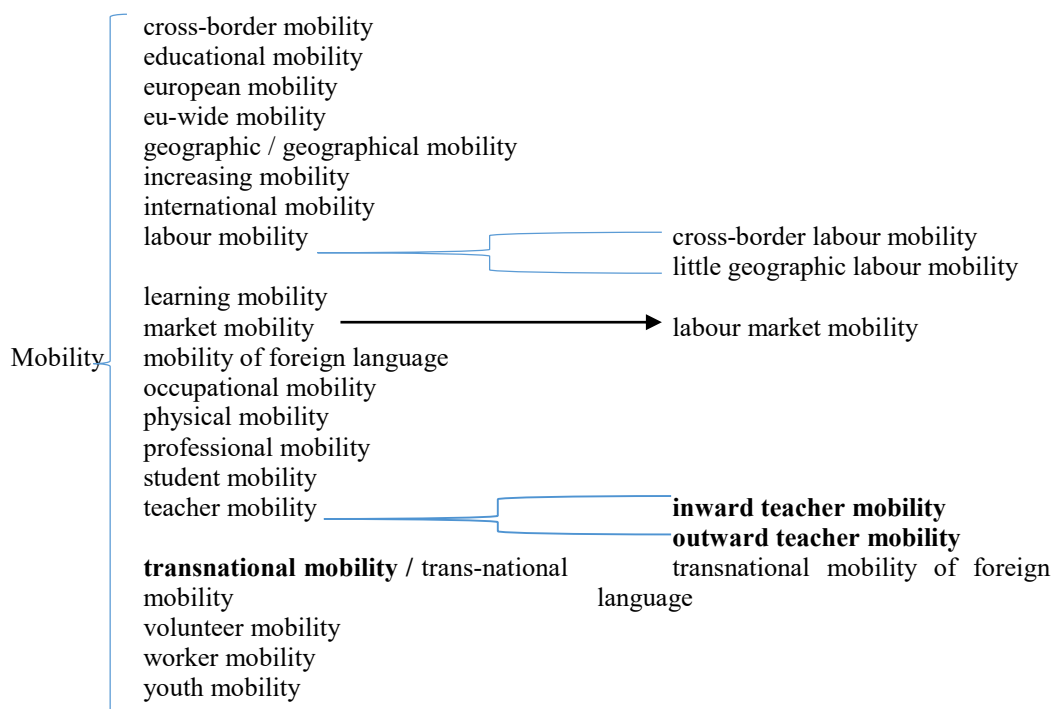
Mobility

cross-border mobility
educational mobility
european mobility
eu-wide mobility
geographic / geographical mobility
increasing mobility
international mobility
labour mobility
learning mobility
market mobility
mobility of foreign language
occupational mobility
physical mobility
professional mobility
student mobility
teacher mobility
**transnational mobility /** trans-national mobility
volunteer mobility
worker mobility
youth mobility

cross-border labour mobility
little geographic labour mobility
labour market mobility
**inward teacher mobility**
**outward teacher mobility**
transnational mobility of foreign language